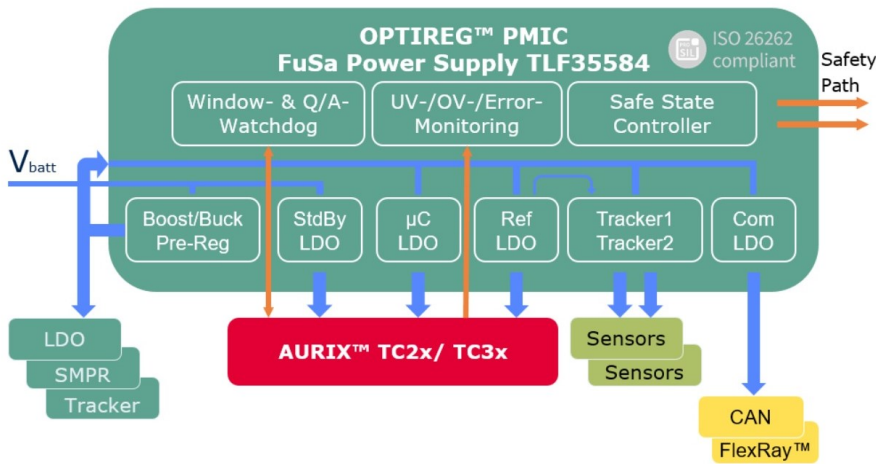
OPTIREG™ PMIC
FuSa Power Supply TLF35584

SIL

ISO 26262 compliant

Safety Path

Window- & Q/A-Watchdog

UV-/OV-/Error-Monitoring

Safe State Controller

V$_{batt}$

Boost/Buck Pre-Reg

StdBy LDO

µC LDO

Ref LDO

Tracker1 Tracker2

Com LDO

LDO

SMPR

Tracker

AURIX™ TC2x/ TC3x

Sensors

Sensors

CAN

FlexRay™